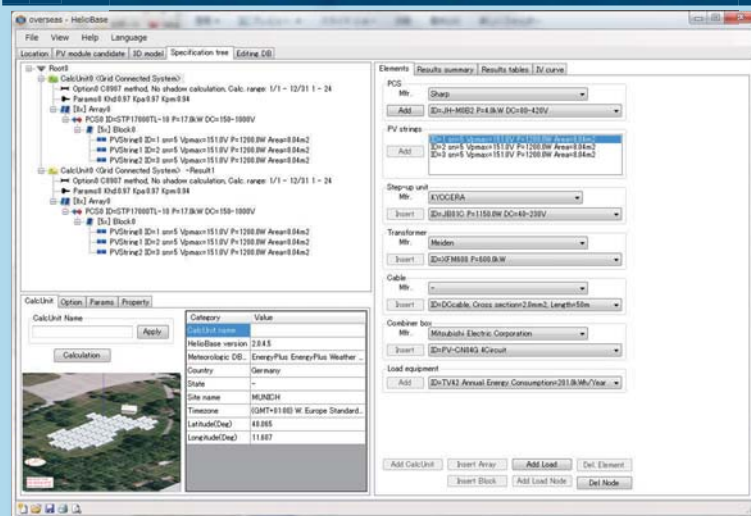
overseas - HelioBase

File View Help Language

Location | PV module candidate | 3D model | Specification tree | Editing DB

Root0
CalcUnit0 (Grid Connected System)
Option0 C8907 method, No shadow calculation, Calc. range: 1/1 - 12/31 1 - 24
Param0 Khd0.97 Kpa0.97 Kpm0.94
[8x] Array0
PCS0 ID=STP17000TL-10 P=17.0kW DC=150~1000V
[5x] Block0
PVString0 ID=1 sn=5 Vpmax=151.0V P=1200.0W Area=8.04m2
PVString1 ID=2 sn=5 Vpmax=151.0V P=1200.0W Area=8.04m2
PVString2 ID=3 sn=5 Vpmax=151.0V P=1200.0W Area=8.04m2
CalcUnit0 (Grid Connected System) ~Result1
Option0 C8907 method, No shadow calculation, Calc. range: 1/1 - 12/31 1 - 24
Param0 Khd0.97 Kpa0.97 Kpm0.94
[8x] Array0
PCS0 ID=STP17000TL-10 P=17.0kW DC=150~1000V
[5x] Block0
PVString0 ID=1 sn=5 Vpmax=151.0V P=1200.0W Area=8.04m2
PVString1 ID=2 sn=5 Vpmax=151.0V P=1200.0W Area=8.04m2
PVString2 ID=3 sn=5 Vpmax=151.0V P=1200.0W Area=8.04m2

CalcUnit | Option | Params | Property

CalcUnit Name

Apply

Calculation

| Category | Value |
|---|---|
| CalcUnit name | |
| HelioBase version | 2.0.4.5 |
| Meteorologic DB... | EnergyPlus EnergyPlus Weather ... |
| Country | Germany |
| State | - |
| Site name | MUNICH |
| Timezone | (GMT+01:00) W. Europe Standard... |
| Latitude(Deg) | 48.065 |
| Longitude(Deg) | 11.667 |

Elements | Results summary | Results tables | IV curve

PCS
Mfr. Sharp
Add ID=JH-M0B2 P=4.0kW DC=80~420V

PV strings
Add
ID=1 sn=5 Vpmax=151.0V P=1200.0W Area=8.04m2
ID=2 sn=5 Vpmax=151.0V P=1200.0W Area=8.04m2
ID=3 sn=5 Vpmax=151.0V P=1200.0W Area=8.04m2

Step-up unit
Mfr. KYOCERA
Insert ID=JB03C P=1150.0W DC=40~230V

Transformer
Mfr. Meiden
Insert ID=XFM600 P=600.0kW

Cable
Mfr. -
Insert ID=DCcable, Cross section=2.0mm2, Length=50m

Combiner box
Mfr. Mitsubishi Electric Corporation
Insert ID=PV-CN04G 4Circuit

Load equipment
Add ID=TV42 Annual Energy Consumption=201.0kWh/Year

Add CalcUnit | Insert Array | Add Load | Del. Element
Insert Block | Add Load Node | Del Node